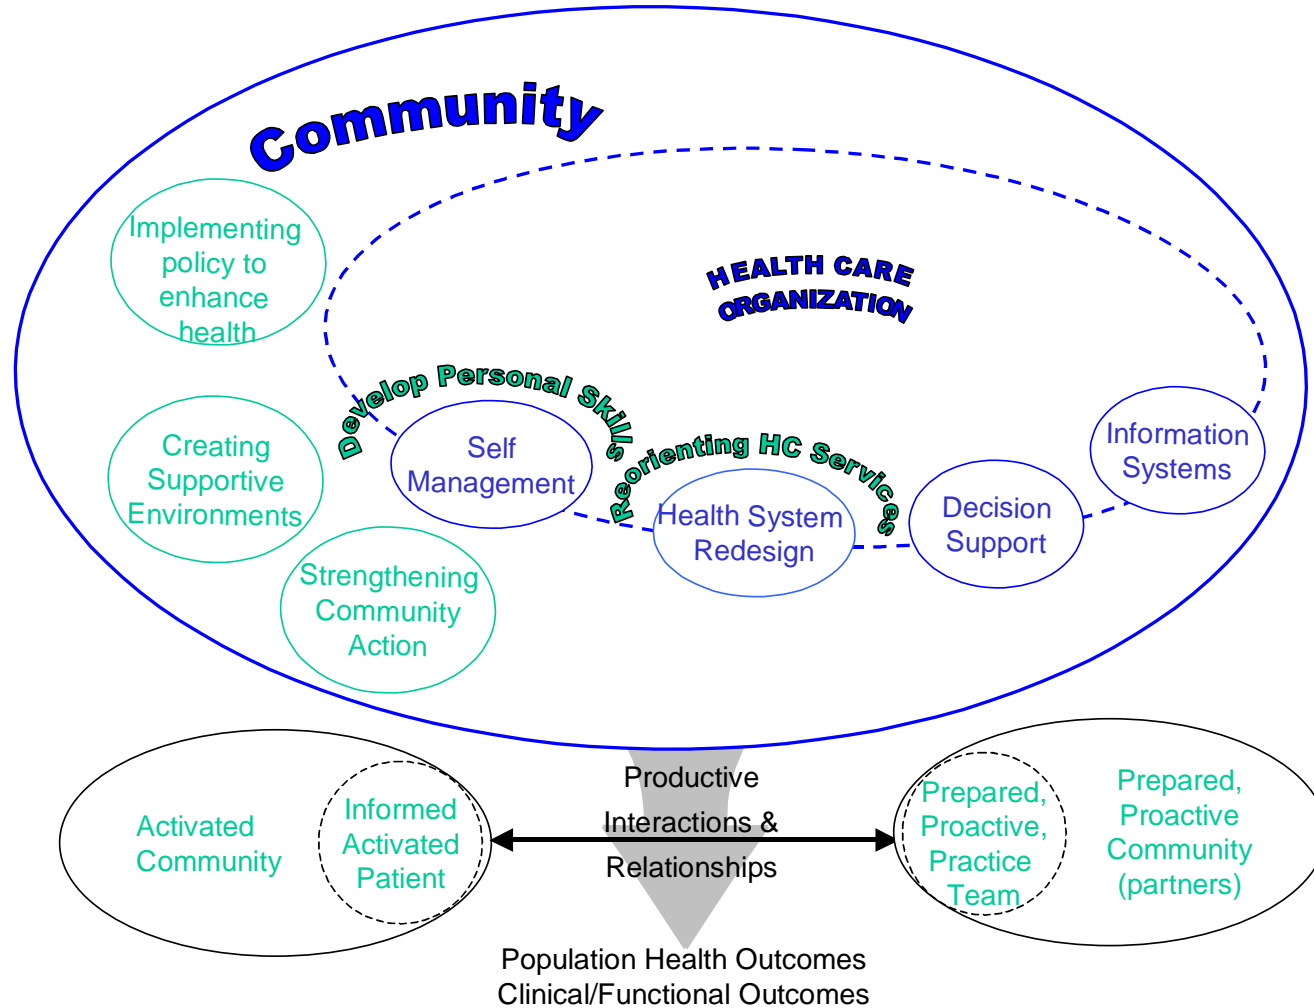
Community

HEALTH CARE ORGANIZATION

Implementing policy to enhance health

Creating Supportive Environments

Strengthening Community Action

Develop Personal Skills

Self Management

Reorienting HC Services

Health System Redesign

Decision Support

Information Systems

Activated Community

Informed Activated Patient

Productive Interactions & Relationships

Prepared, Proactive, Practice Team

Prepared, Proactive Community (partners)

Population Health Outcomes
Clinical/Functional Outcomes